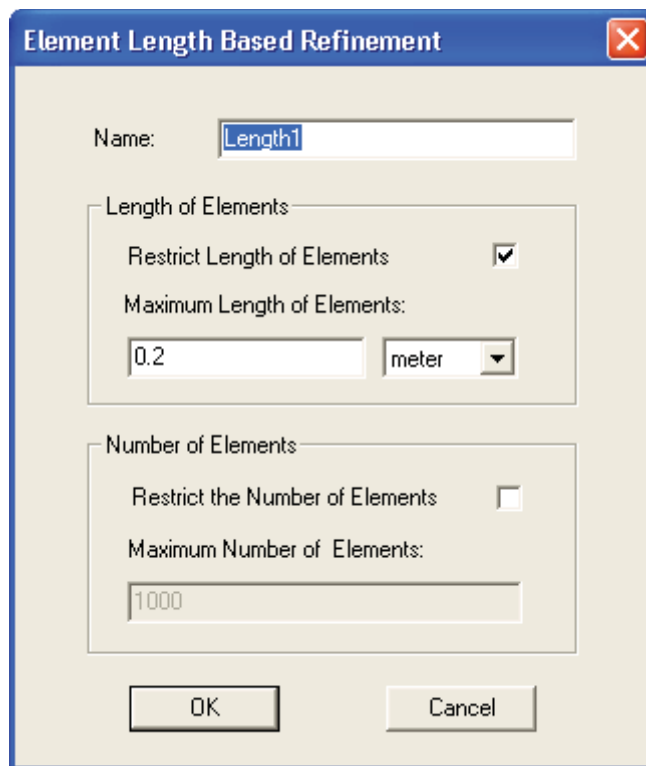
Element Length Based Refinement

Name: Length1

Length of Elements

Restrict Length of Elements

Maximum Length of Elements:

0.2

meter

Number of Elements

Restrict the Number of Elements

Maximum Number of Elements:

1000

OK

Cancel